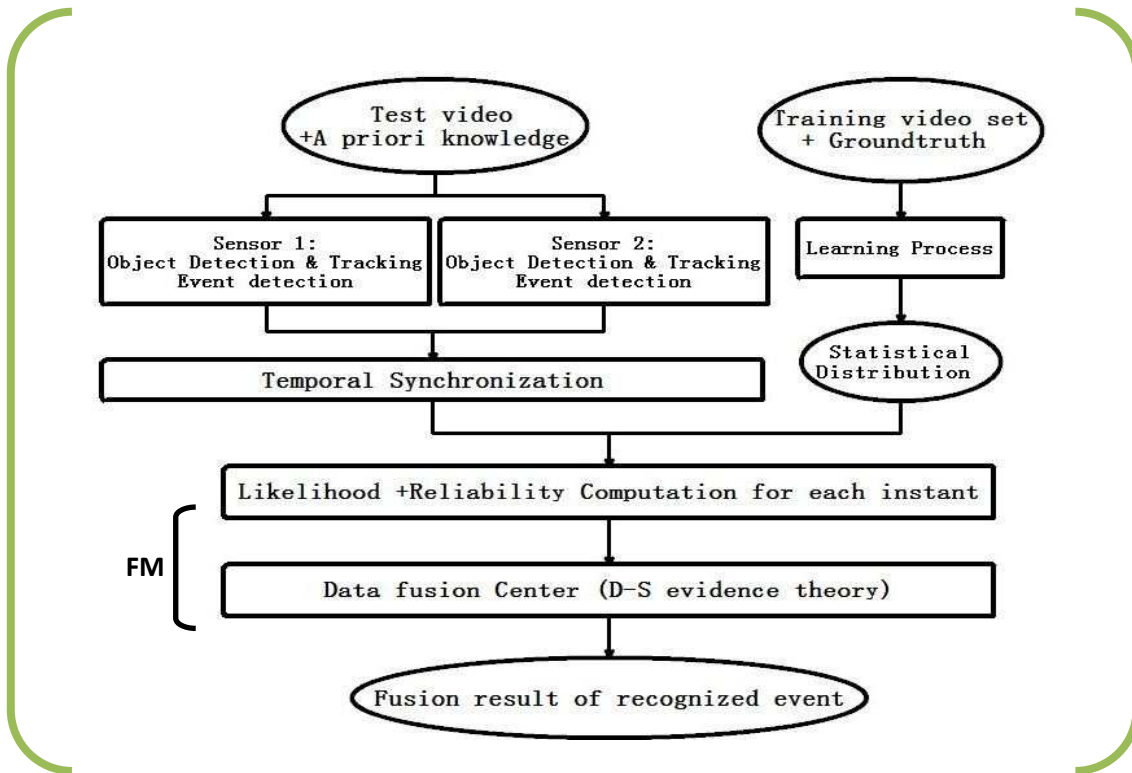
Test video
+A priori knowledge

Training video set
+ Groundtruth

Sensor 1:
Object Detection & Tracking
Event detection

Sensor 2:
Object Detection & Tracking
Event detection

Learning Process

Statistical
Distribution

Temporal Synchronization

Likelihood +Reliability Computation for each instant

FM

Data fusion Center (D-S evidence theory)

Fusion result of recognized event